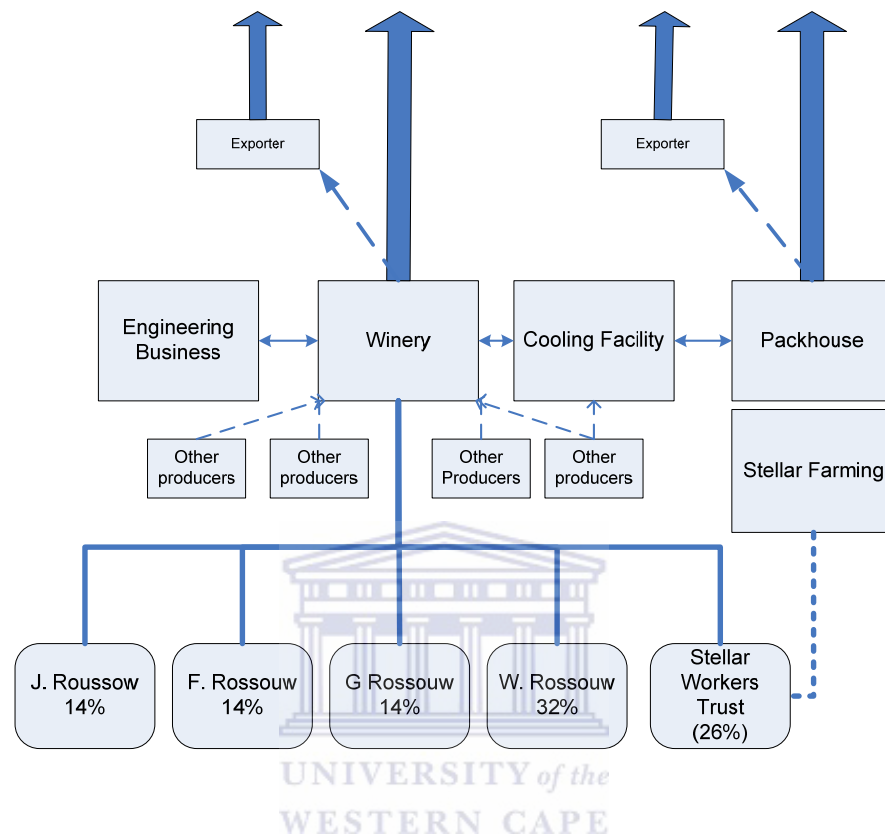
Exporter

Exporter

Engineering Business

Winery

Cooling Facility

Packhouse

Other producers

Other producers

Other Producers

Other producers

Stellar Farming

J. Roussow 14%

F. Rossouw 14%

G Rossouw 14%

W. Rossouw 32%

Stellar Workers Trust (26%)

UNIVERSITY of the WESTERN CAPE